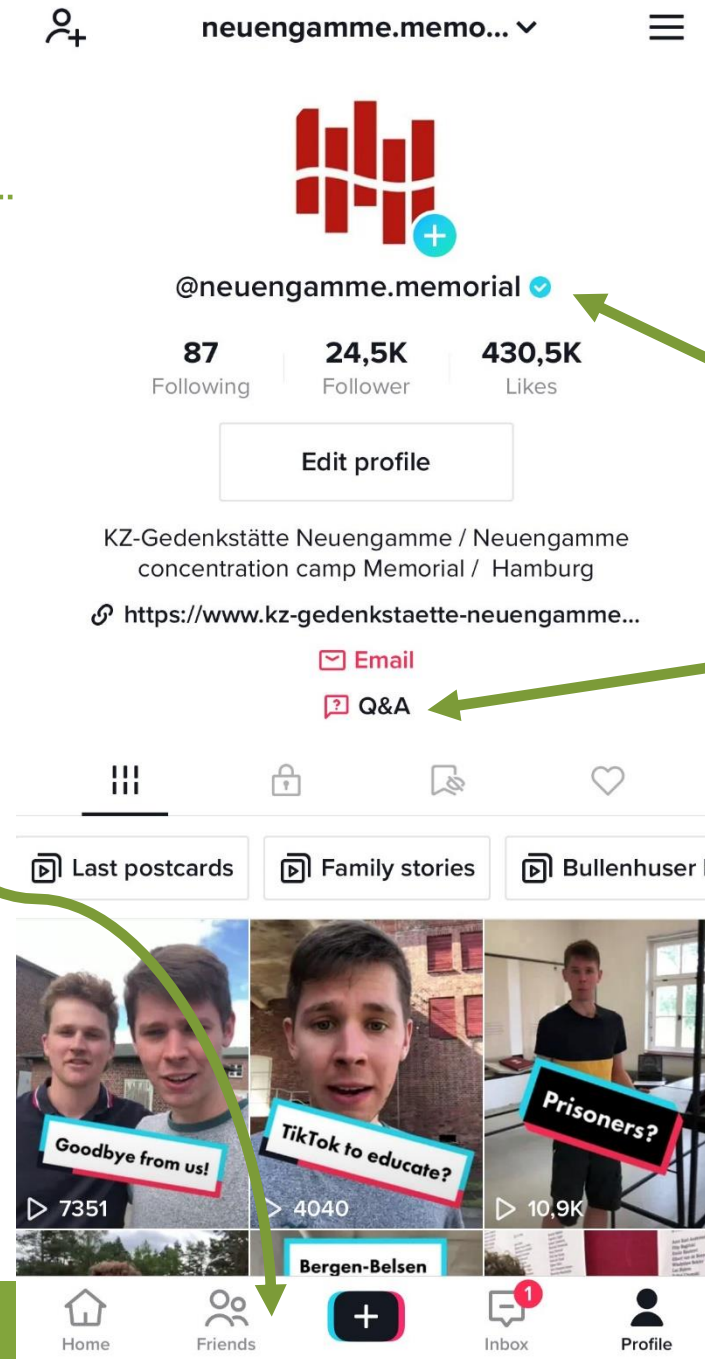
neuengamme.memo...

@neuengamme.memorial

87
Following

24,5K
Follower

430,5K
Likes

Edit profile

KZ-Gedenkstätte Neuengamme / Neuengamme concentration camp Memorial / Hamburg

https://www.kz-gedenkstaette-neuengamme...

Email

Q&A

Last postcards

Family stories

Bullenhuser

Goodbye from us!

7351

TikTok to educate?

4040

Prisoners?

10,9K

Bergen-Belsen

Home

Friends

1

Inbox

Profile